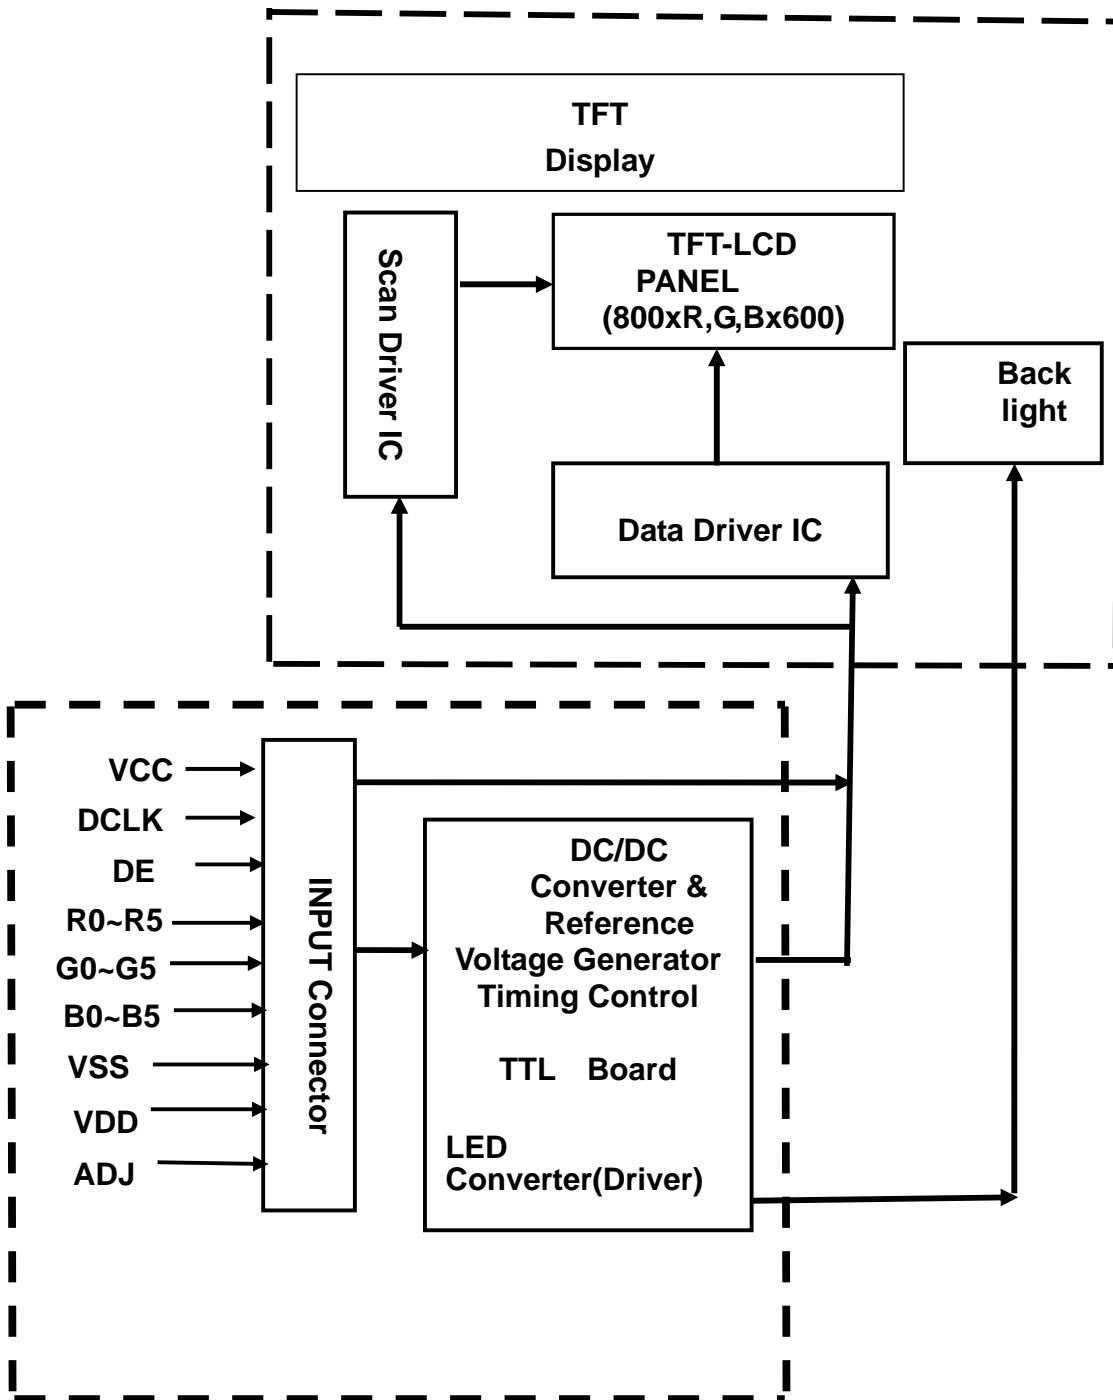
TFT
Display

Scan Driver IC

TFT-LCD
PANEL
(800xR,G,Bx600)

Back
light

Data Driver IC

VCC
DCLK
DE
R0~R5
G0~G5
B0~B5
VSS
VDD
ADJ

INPUT Connector

DC/DC
Converter &
Reference
Voltage Generator
Timing Control

TTL Board

LED
Converter(Driver)